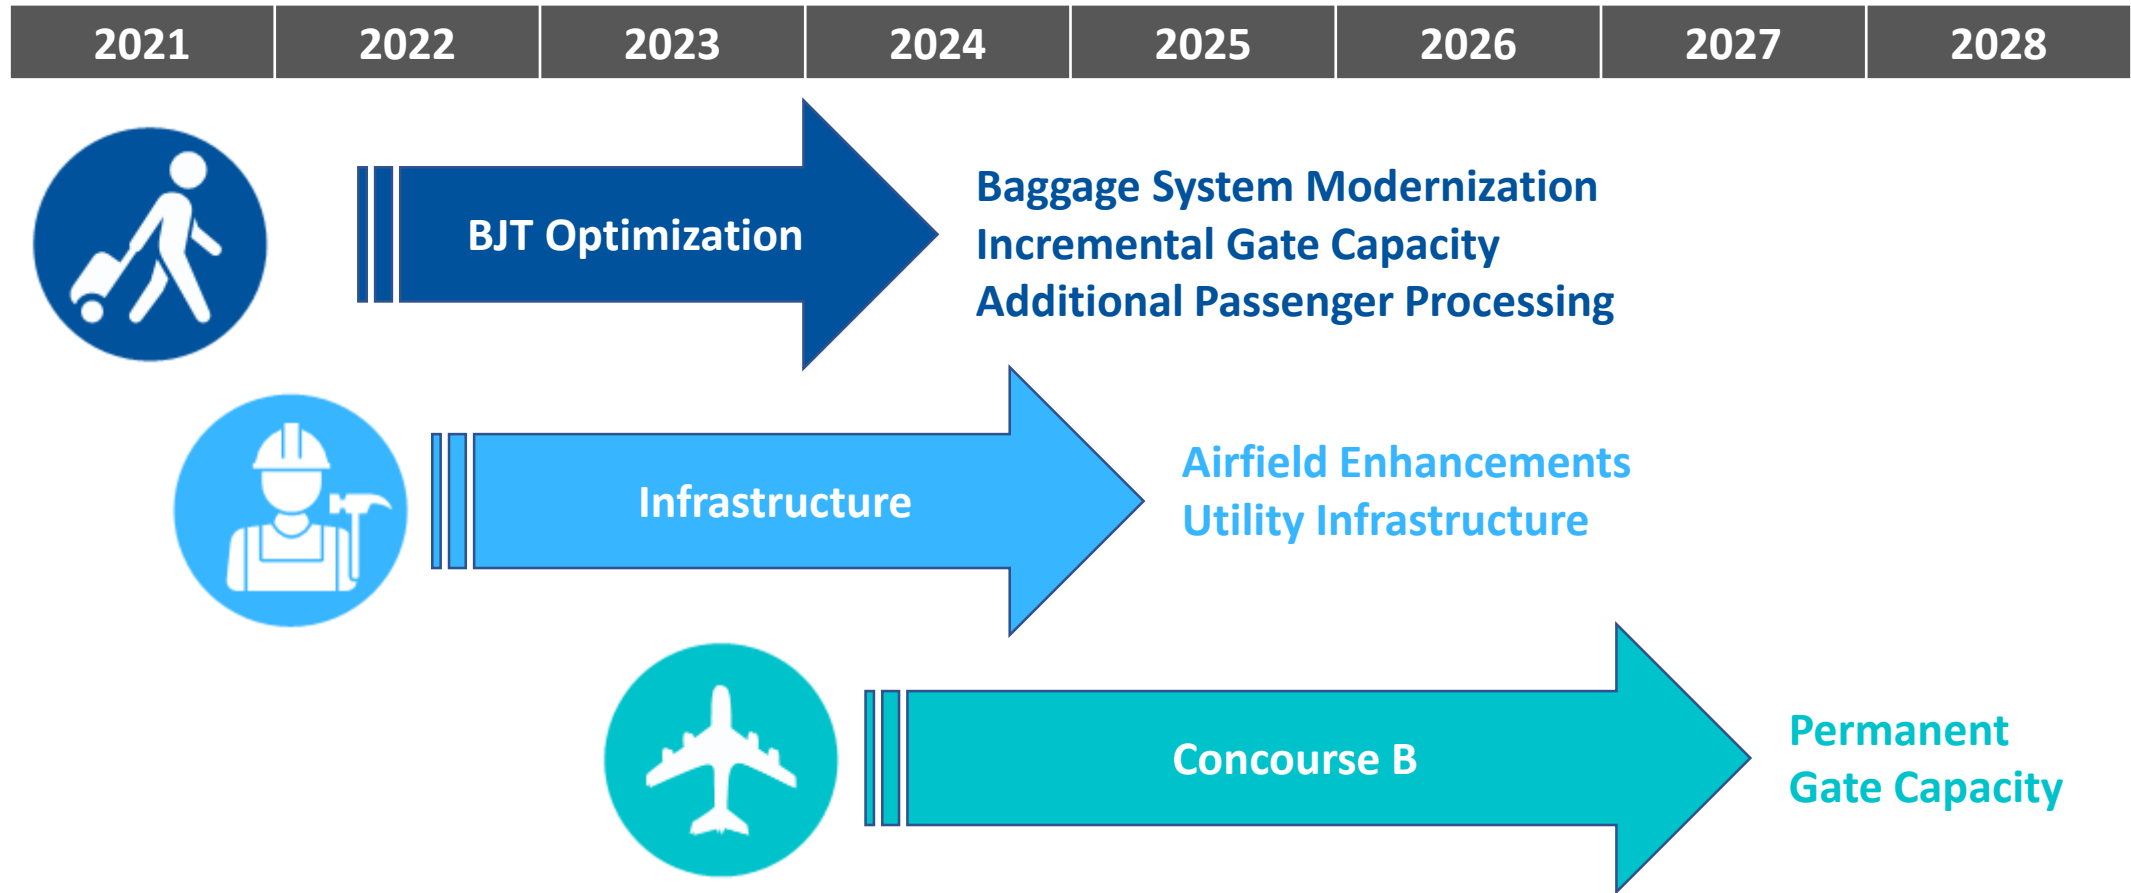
| 2021 | 2022 | 2023 | 2024 | 2025 | 2026 | 2027 | 2028 |
|---|---|---|---|---|---|---|---|

BJT Optimization

Baggage System Modernization
Incremental Gate Capacity
Additional Passenger Processing

Infrastructure

Airfield Enhancements
Utility Infrastructure

Concourse B

Permanent
Gate Capacity